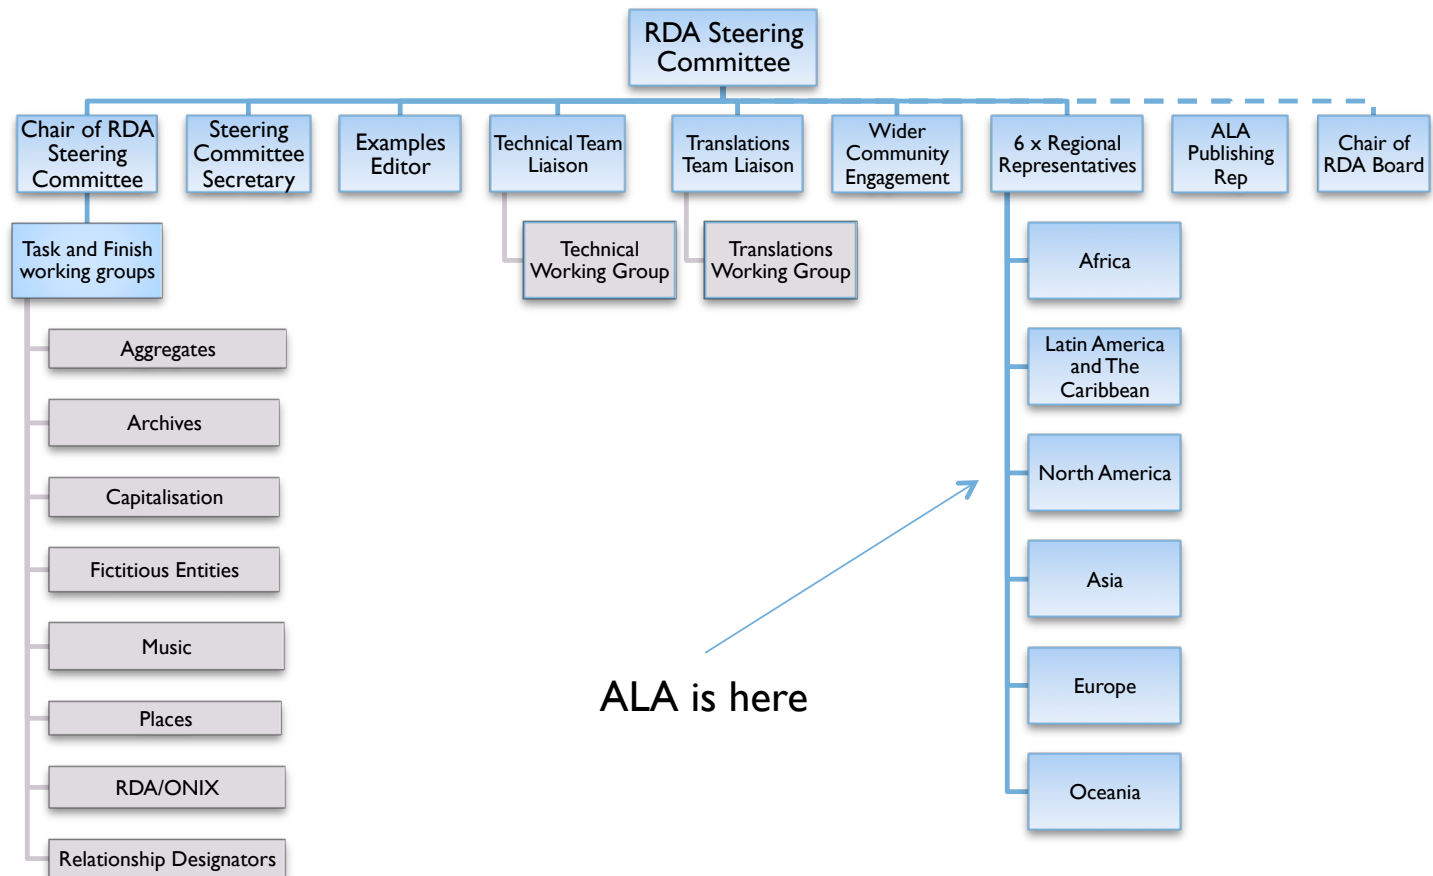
RDA Steering Committee

Chair of RDA Steering Committee

Steering Committee Secretary

Examples Editor

Technical Team Liaison

Translations Team Liaison

Wider Community Engagement

6 x Regional Representatives

ALA Publishing Rep

Chair of RDA Board

Task and Finish working groups

Technical Working Group

Translations Working Group

Aggregates

Archives

Capitalisation

Fictitious Entities

Music

Places

RDA/ONIX

Relationship Designators

Africa

Latin America and The Caribbean

North America

Asia

Europe

Oceania

ALA is here